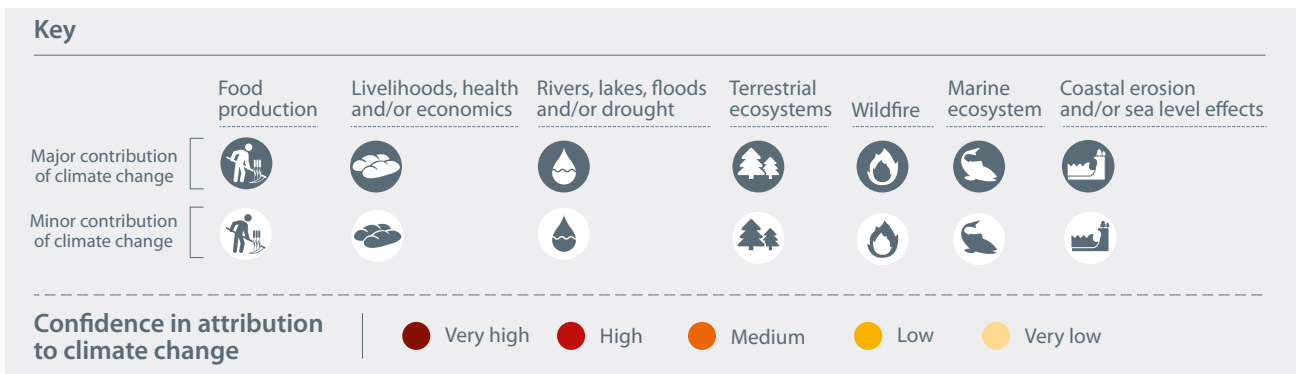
Key

Food production

Livelihoods, health and/or economics

Rivers, lakes, floods and/or drought

Terrestrial ecosystems

Wildfire

Marine ecosystem

Coastal erosion and/or sea level effects

Major contribution of climate change

Minor contribution of climate change

Confidence in attribution to climate change

Very high

High

Medium

Low

Very low